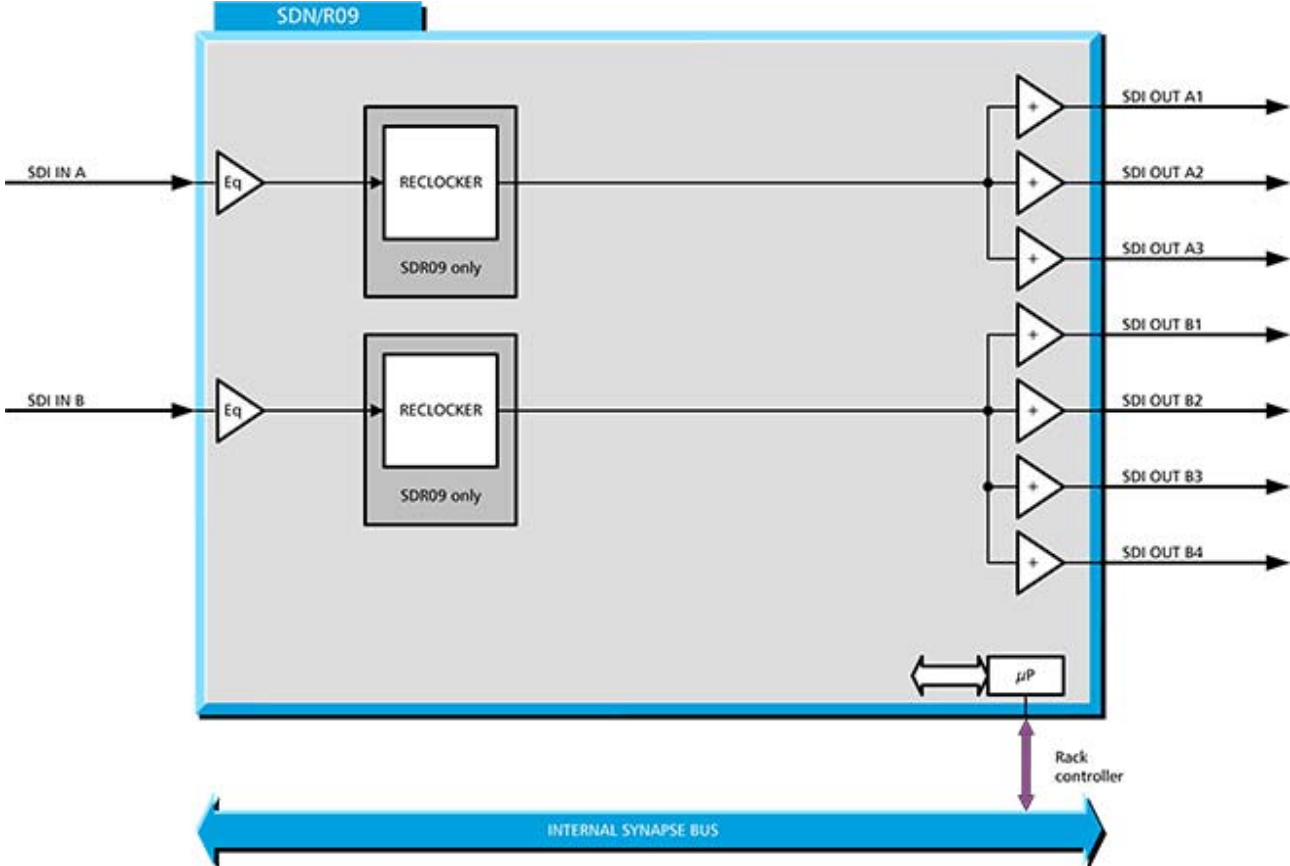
SDN/R09

SDI IN A

Eq

RECLOCKER

SDR09 only

SDI IN B

Eq

RECLOCKER

SDR09 only

+

SDI OUT A1

+

SDI OUT A2

+

SDI OUT A3

+

SDI OUT B1

+

SDI OUT B2

+

SDI OUT B3

+

SDI OUT B4

$\mu$P

Rack controller

INTERNAL SYNAPSE BUS